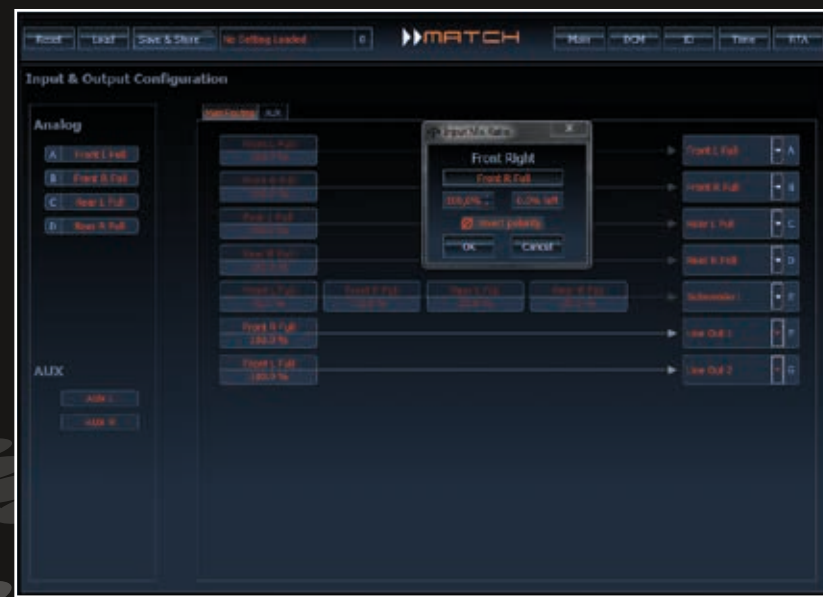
Reset Load Save & Store No Setting Loaded 0 MATCH Main DCM IO Time RTA

Input & Output Configuration

Analog

A Front L Full

B Front R Full

C Rear L Full

D Rear R Full

AUX

AUX L

AUX R

Input/Analog AUX

Front L Full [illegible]

Front R Full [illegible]

Rear L Full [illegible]

Rear R Full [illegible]

Front L Full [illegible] Front R Full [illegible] Rear L Full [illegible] Rear R Full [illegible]

Front R Full 100.0 %

Front L Full 100.0 %

Input Mix Ratio

Front Right

Front R Full

100,0% 0,0% left

Invert polarity

OK Cancel

Front L Full A

Front R Full B

Rear L Full C

Rear R Full D

Subwoofer E

Line Out 1 F

Line Out 2 G